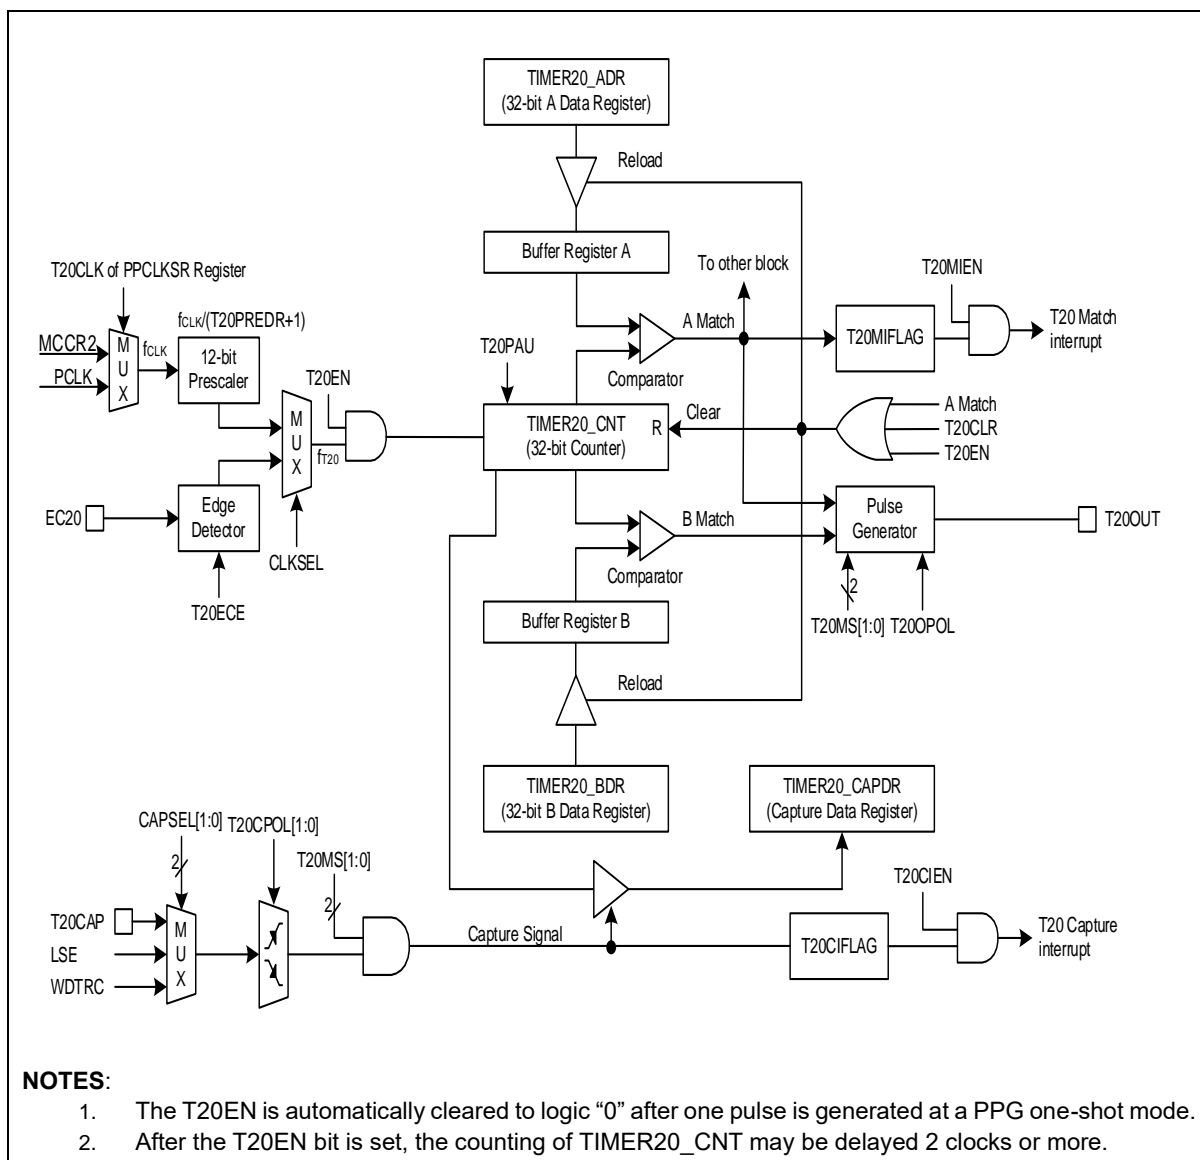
TIMER20_ADR
(32-bit A Data Register)

Reload

Buffer Register A

To other block

T20MIEN

T20CLK of PPCLKSR Register

$f_{CLK}$/(T20PREDR+1)

MCCR2

PCLK

M
U
X

$f_{CLK}$

12-bit
Prescaler

T20PAU

A Match

T20MIFLAG

T20 Match
interrupt

Comparator

T20EN

M
U
X

$f_{T20}$

TIMER20_CNT
(32-bit Counter)

R

Clear

A Match
T20CLR
T20EN

EC20

Edge
Detector

CLKSEL

T20ECE

B Match

Pulse
Generator

T20OUT

Comparator

2

T20MS[1:0]

T20OPOL

Buffer Register B

Reload

TIMER20_BDR
(32-bit B Data Register)

TIMER20_CAPDR
(Capture Data Register)

CAPSEL[1:0]

T20CPOL[1:0]

2

T20MS[1:0]

2

T20CIEN

T20CAP

LSE

WDTRC

M
U
X

Capture Signal

T20CIFLAG

T20 Capture
interrupt

NOTES:
1. The T20EN is automatically cleared to logic “0” after one pulse is generated at a PPG one-shot mode.
2. After the T20EN bit is set, the counting of TIMER20_CNT may be delayed 2 clocks or more.